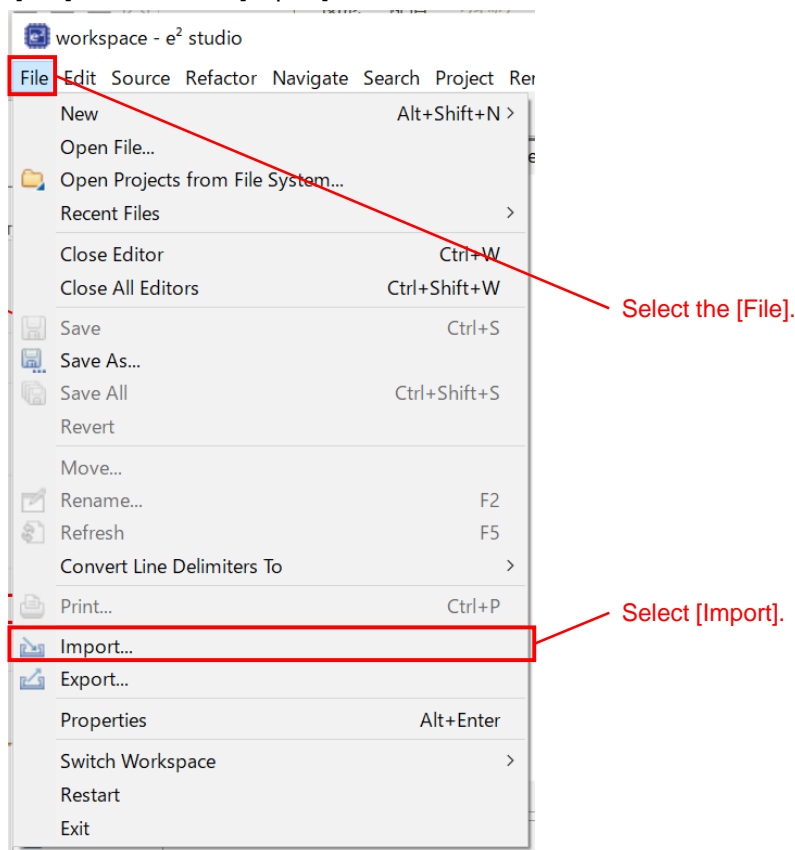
workspace - e² studio

File Edit Source Refactor Navigate Search Project Rer

New Alt+Shift+N >
Open File...
Open Projects from File System...
Recent Files >
Close Editor Ctrl+W
Close All Editors Ctrl+Shift+W
Save Ctrl+S
Save As...
Save All Ctrl+Shift+S
Revert
Move...
Rename... F2
Refresh F5
Convert Line Delimiters To >
Print... Ctrl+P
Import...
Export...
Properties Alt+Enter
Switch Workspace >
Restart
Exit

Select the [File].

Select [Import].